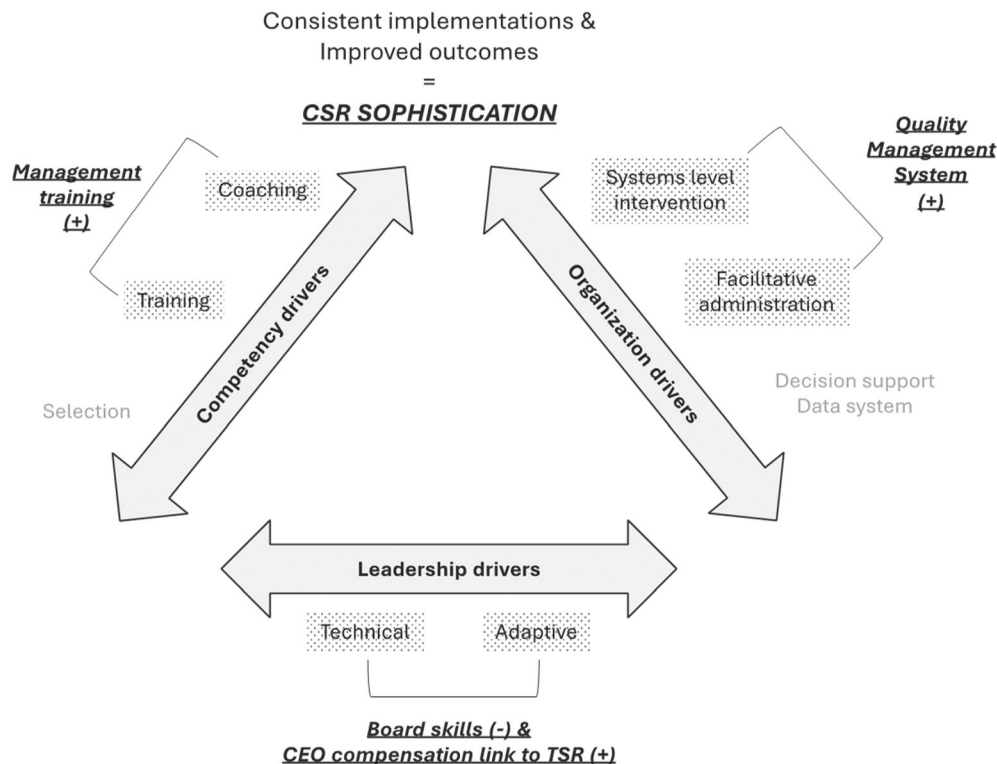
Consistent implementations & Improved outcomes
=
CSR SOPHISTICATION

Management training (+)

Coaching

Training

Selection

Competency drivers

Quality Management System (+)

Systems level intervention

Facilitative administration

Decision support Data system

Organization drivers

Leadership drivers

Technical

Adaptive

Board skills (-) & CEO compensation link to TSR (+)